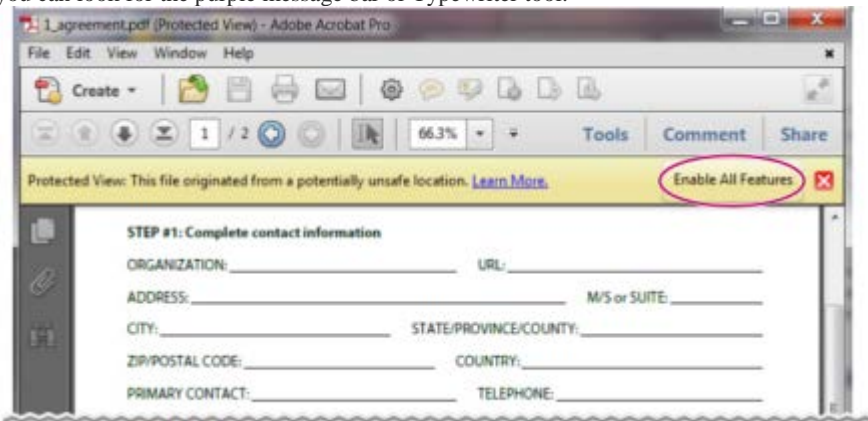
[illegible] can look for the purple message bar or Typewriter tool.

1_agreement.pdf (Protected View) - Adobe Acrobat Pro

File Edit View Window Help

Create

1 / 2

66.3%

Tools Comment Share

Protected View: This file originated from a potentially unsafe location. Learn More.

Enable All Features

STEP #1: Complete contact information

ORGANIZATION: URL:

ADDRESS: M/S or SUITE:

CITY: STATE/PROVINCE/COUNTY:

ZIP/POSTAL CODE: COUNTRY:

PRIMARY CONTACT: TELEPHONE: